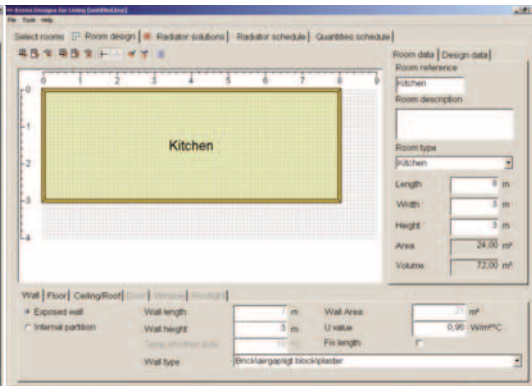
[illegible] Designs for Living [untitled.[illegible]]
File Tools Help

Select rooms | Room design | Radiator solutions | Radiator schedule | Quantities schedule

0 1 2 3 4 5 6 7 8 9
0
1
2
3
4

Kitchen

Room data | Design data
Room reference
Kitchen
Room description

Room type
Kitchen
Length 8 m
Width 3 m
Height 3 m
Area 24.00 m²
Volume 72.00 m³

Wall | Floor | Ceiling/Roof | Door | Window | Rooflight
Exposed wall
Internal partition
Wall length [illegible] m
Wall height 3 m
Temp on other side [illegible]
Wall type Brick/airgap/lgt block/plaster
Wall Area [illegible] m²
U value 0.96 W/m²°C
Fix length